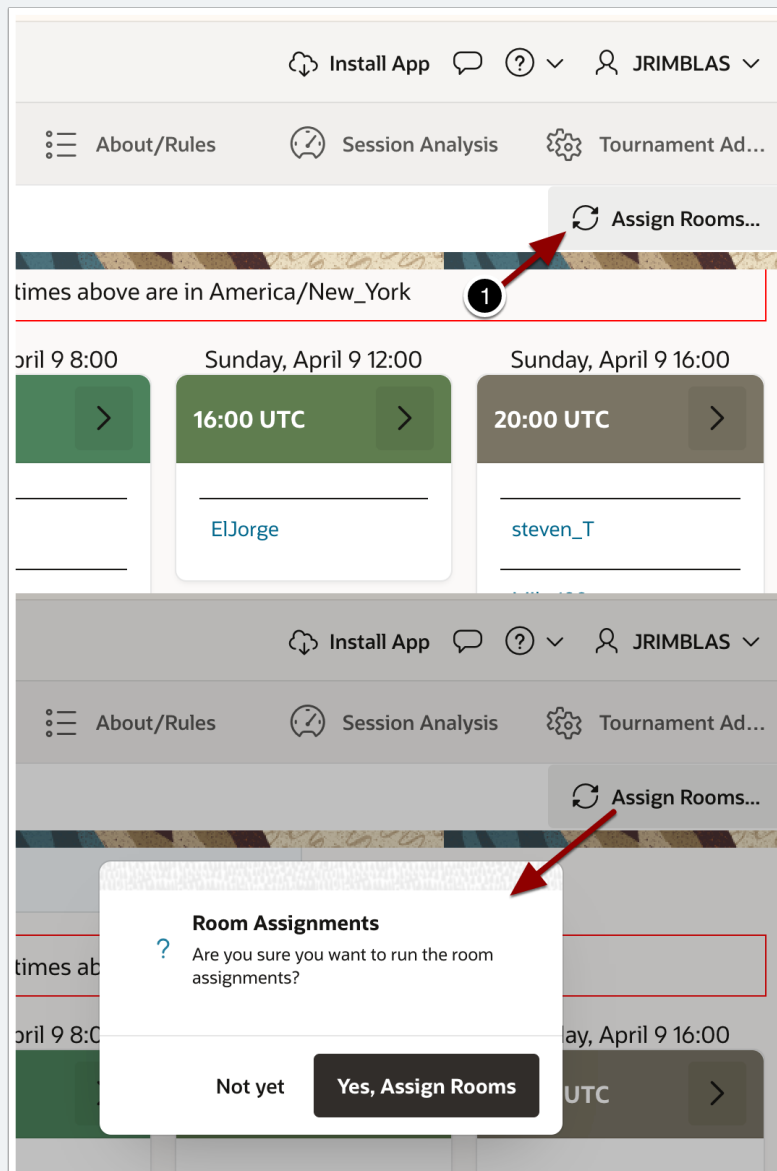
Install App JRIMBLAS

About/Rules Session Analysis Tournament Ad...

Assign Rooms...

times above are in America/New_York

1

pril 9 8:00

Sunday, April 9 12:00

Sunday, April 9 16:00

16:00 UTC

20:00 UTC

ElJorge

steven_T

Install App JRIMBLAS

About/Rules Session Analysis Tournament Ad...

Assign Rooms...

Room Assignments

?

Are you sure you want to run the room assignments?

times ab

pril 9 8:0

lay, April 9 16:00

UTC

Not yet

Yes, Assign Rooms